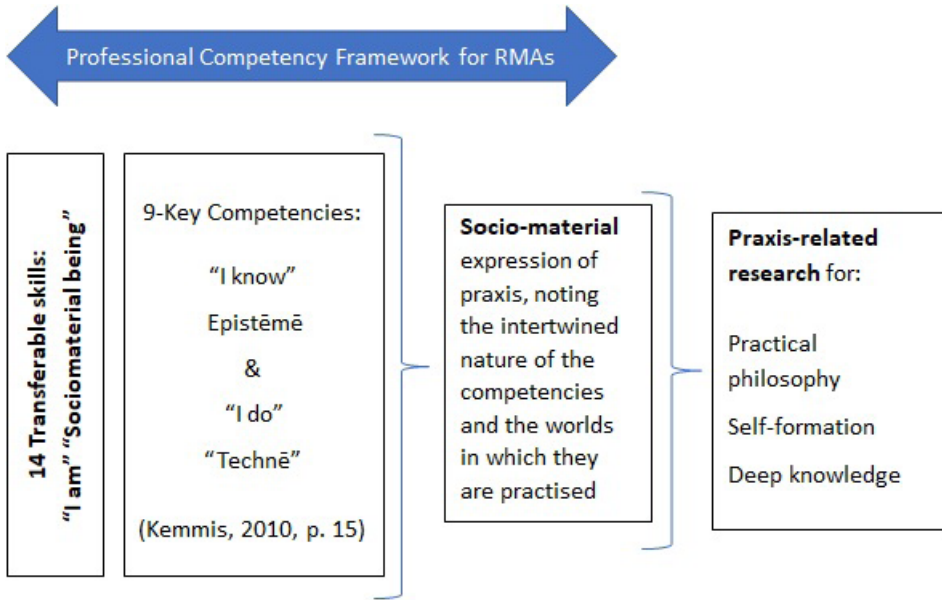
Professional Competency Framework for RMAs

14 Transferable skills: "I am" "Sociomaterial being"

9-Key Competencies:

"I know"

Epistēmē

&

"I do"

"Technē"

(Kemmis, 2010, p. 15)

**Socio-material** expression of praxis, noting the intertwined nature of the competencies and the worlds in which they are practised

**Praxis-related research** for:

Practical philosophy

Self-formation

Deep knowledge